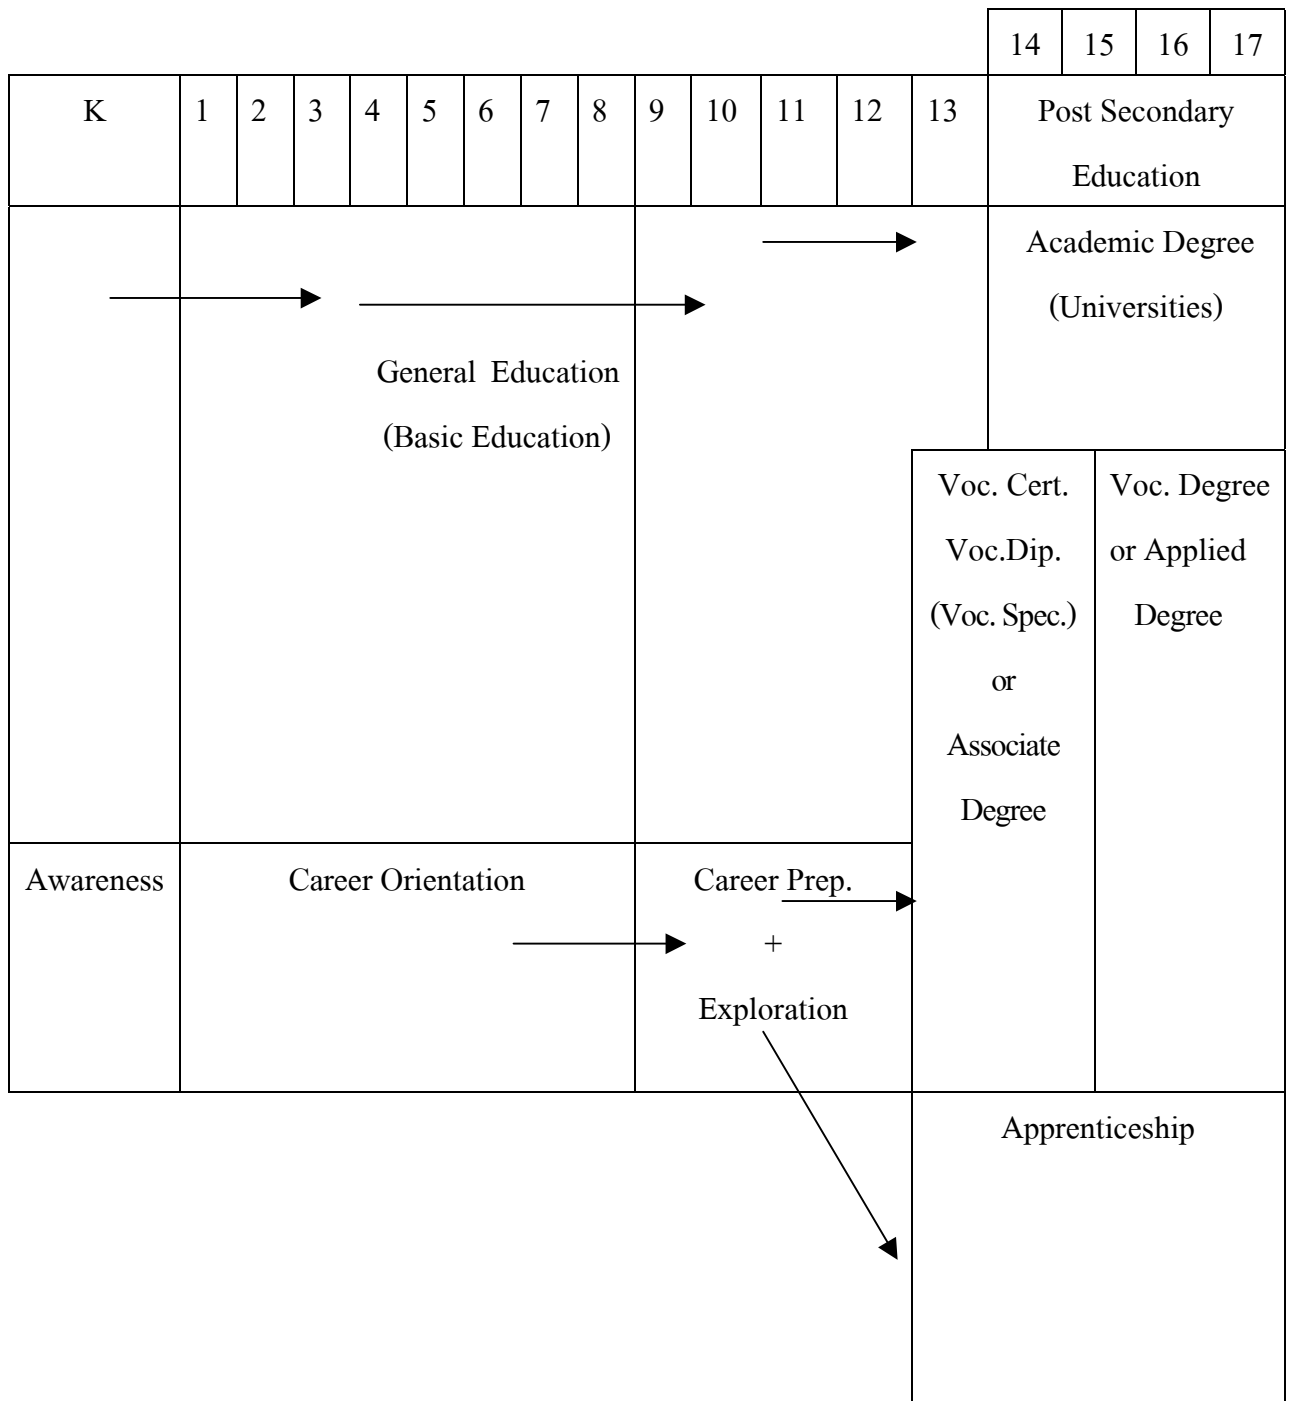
14 15 16 17

K 1 2 3 4 5 6 7 8 9 10 11 12 13 Post Secondary Education

Academic Degree (Universities)

General Education (Basic Education)

Voc. Cert. Voc.Dip. (Voc. Spec.) or Associate Degree

Voc. Degree or Applied Degree

Awareness

Career Orientation

Career Prep. + Exploration

Apprenticeship